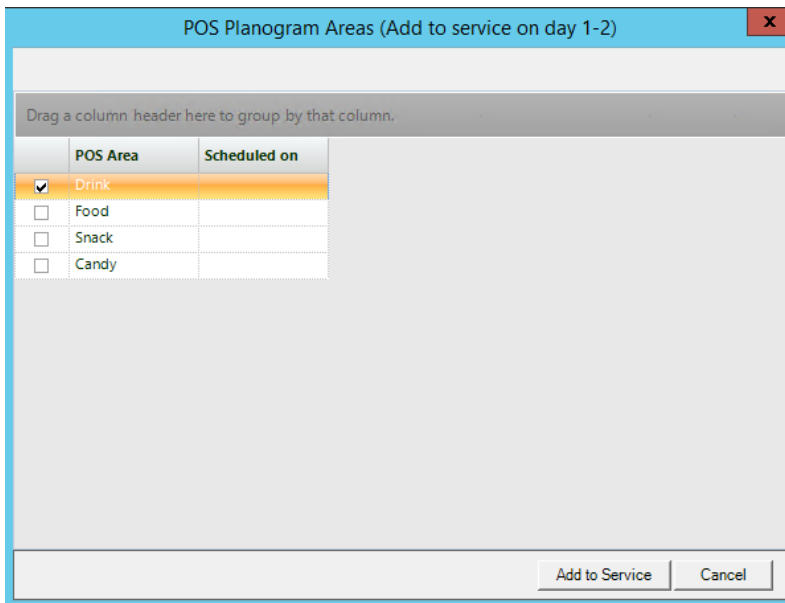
POS Planogram Areas (Add to service on day 1-2)

x

Drag a column header here to group by that column.

| | POS Area | Scheduled on |
|---|---|---|
| ☑ | Drink | |
| ☐ | Food | |
| ☐ | Snack | |
| ☐ | Candy | |

Add to Service

Cancel